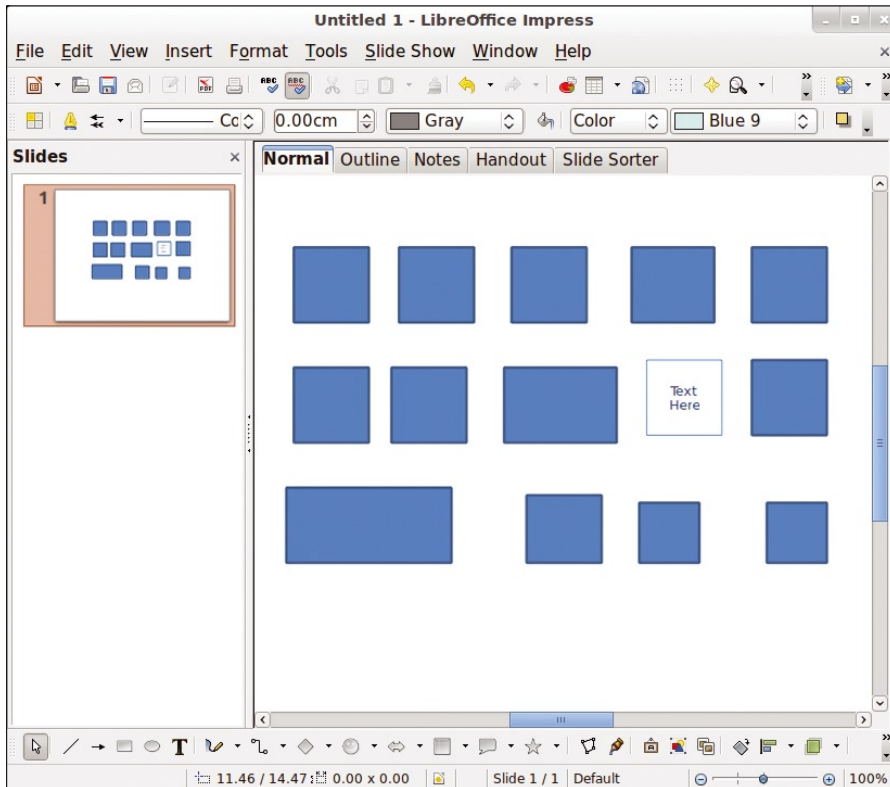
Untitled 1 - LibreOffice Impress

File Edit View Insert Format Tools Slide Show Window Help

Co 0.00cm Gray Color Blue 9

Slides

1

Normal Outline Notes Handout Slide Sorter

Text Here

11.46 / 14.47 0.00 x 0.00 Slide 1 / 1 Default 100%